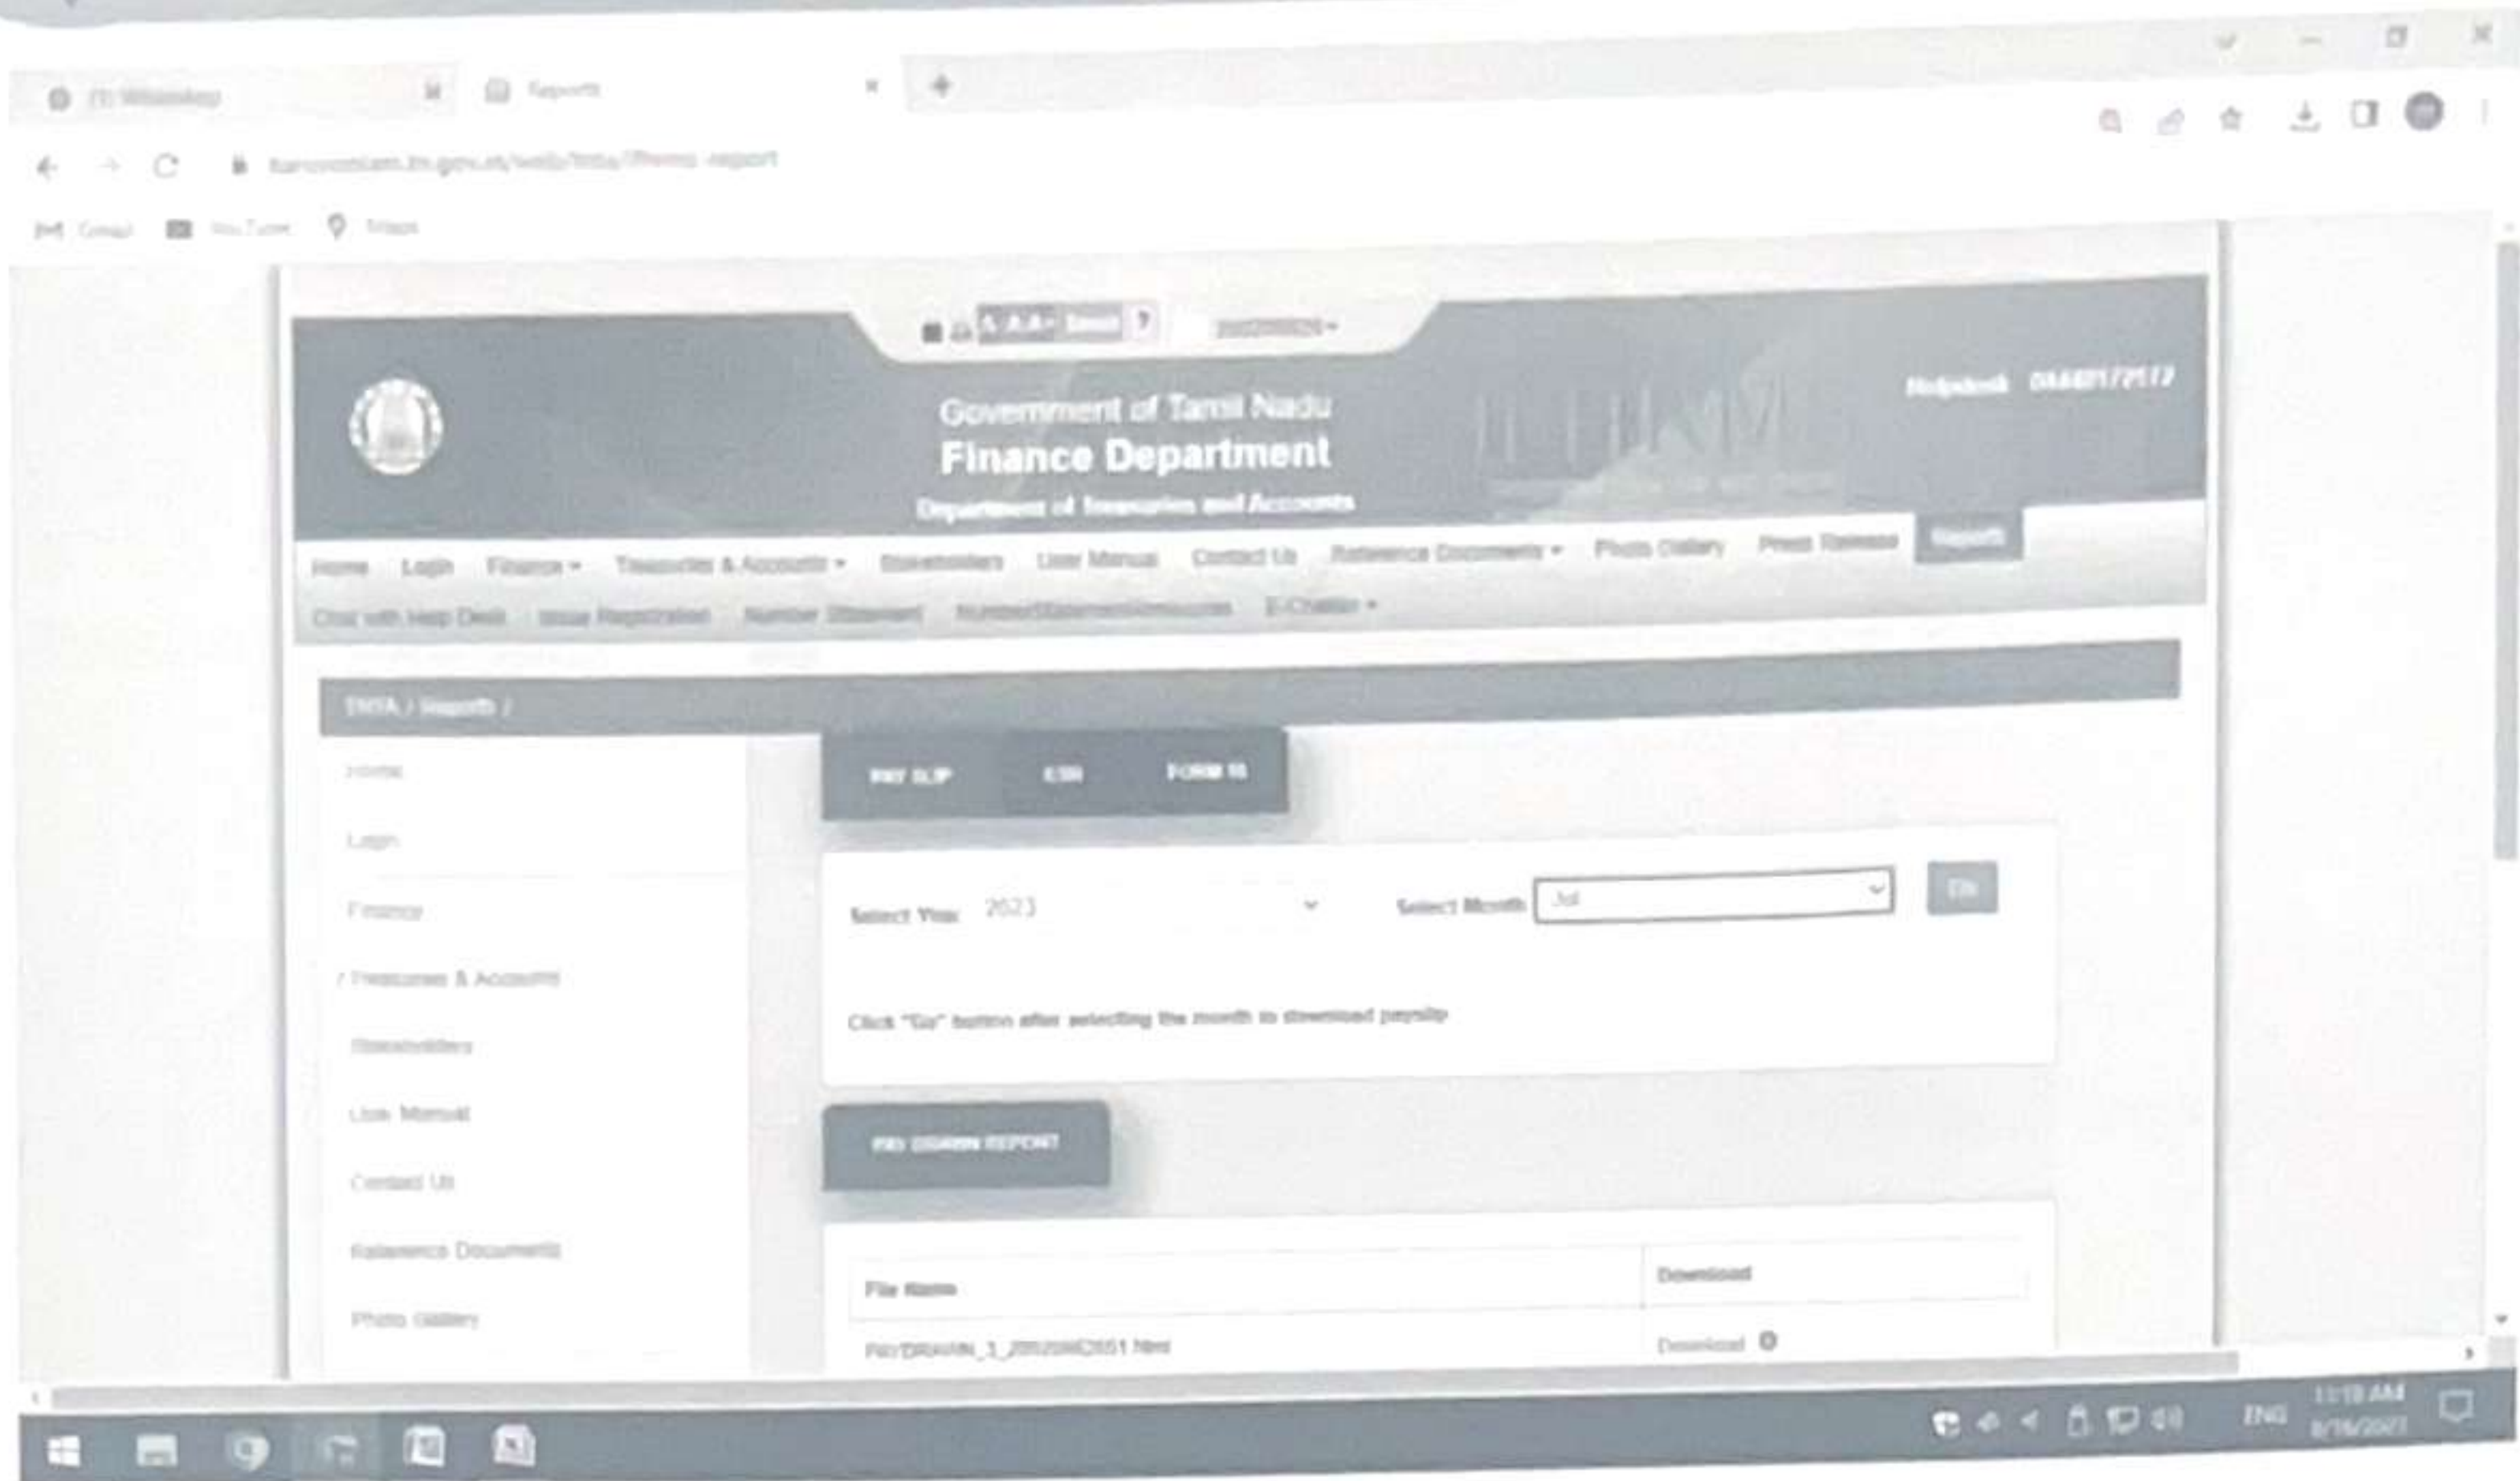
(1) WhatsApp
Reports

karuvoolam.tn.gov.in/web/tnta/Reports-report

Gmail YouTube Maps

A A A- Tamil ?

Helpdesk 04445172517

Government of Tamil Nadu
Finance Department
Department of Treasuries and Accounts

Home Login Finance Treasuries & Accounts Stakeholders User Manual Contact Us Reference Documents Photo Gallery Press Release Reports
Chat with Help Desk Issue Registration Number Statement NumberStatementResources E-Challan

TNTA / Reports /

Home
Login
Finance
Treasuries & Accounts
Stakeholders
User Manual
Contact Us
Reference Documents
Photo Gallery

PAY SLIP ESR FORM 16

Select Year 2023 Select Month Jul Go

Click "Go" button after selecting the month to download payslip

PAY DRAWN REPORT

| File Name | Download |
|---|---|
| PAYDRAWN_1_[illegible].html | Download |

ENG 11:18 AM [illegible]